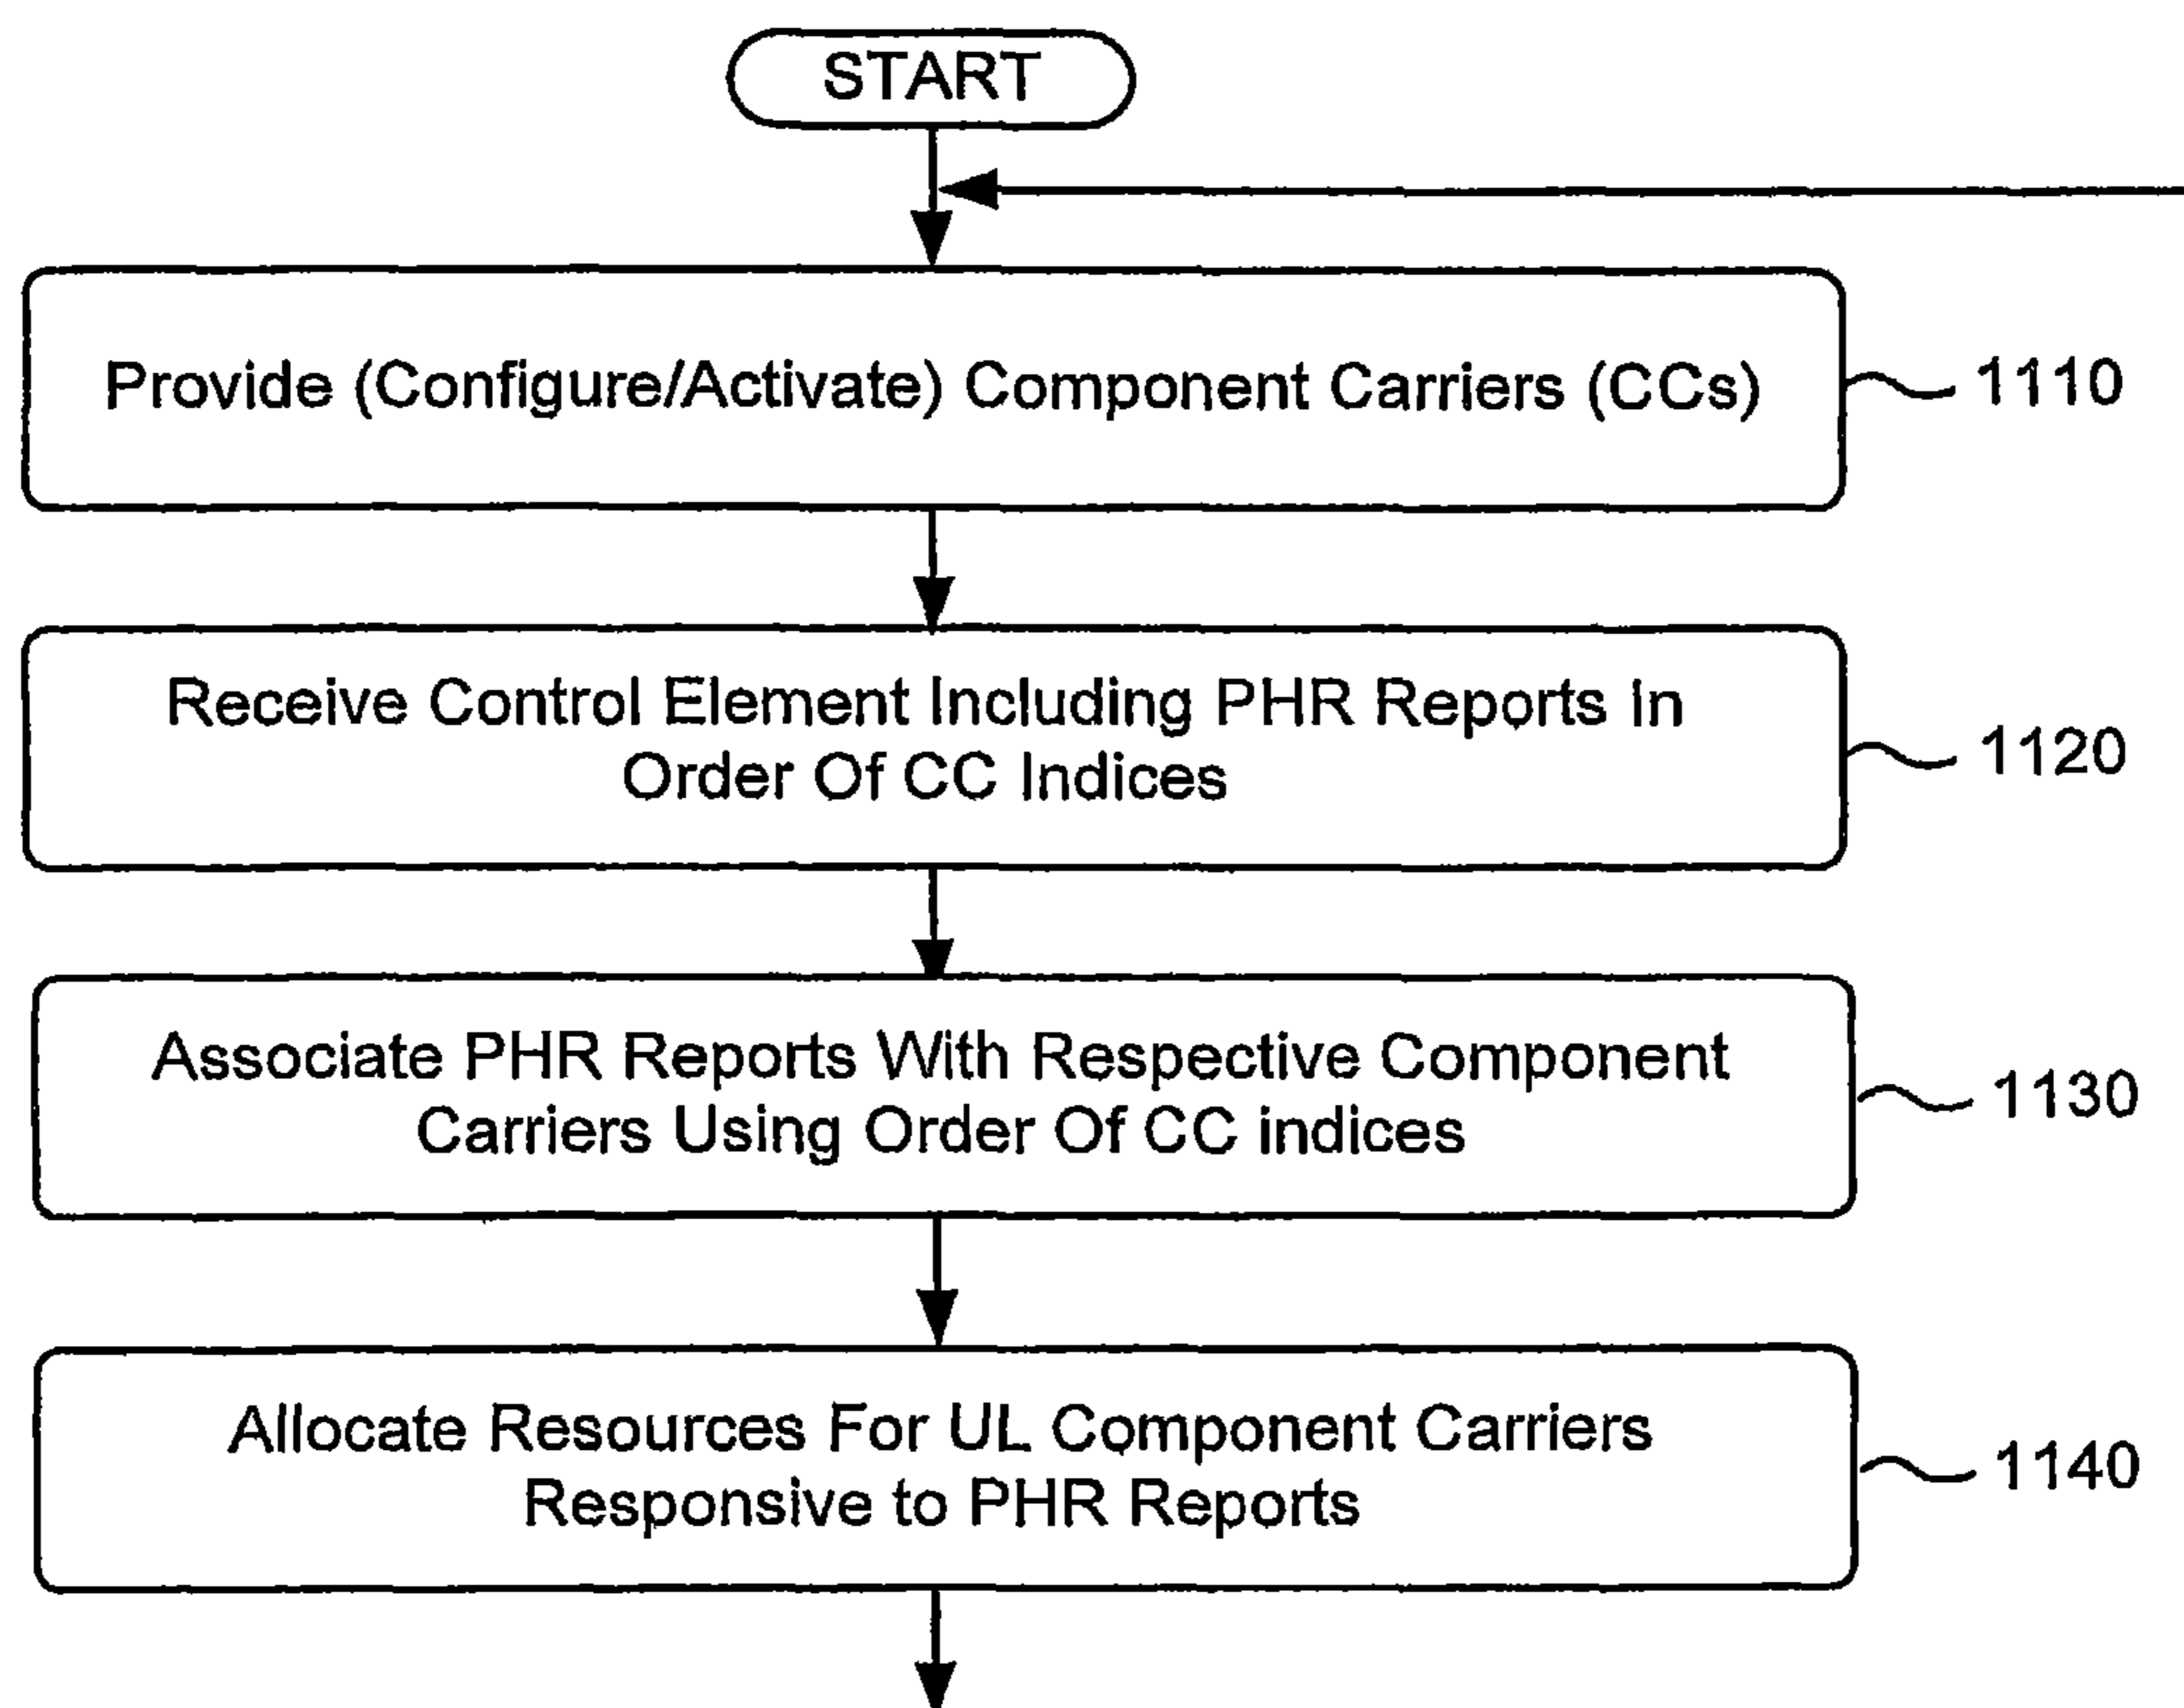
START

Provide (Configure/Activate) Component Carriers (CCs)

1110

Receive Control Element Including PHR Reports In Order Of CC Indices

1120

Associate PHR Reports With Respective Component Carriers Using Order Of CC indices

1130

Allocate Resources For UL Component Carriers Responsive to PHR Reports

1140